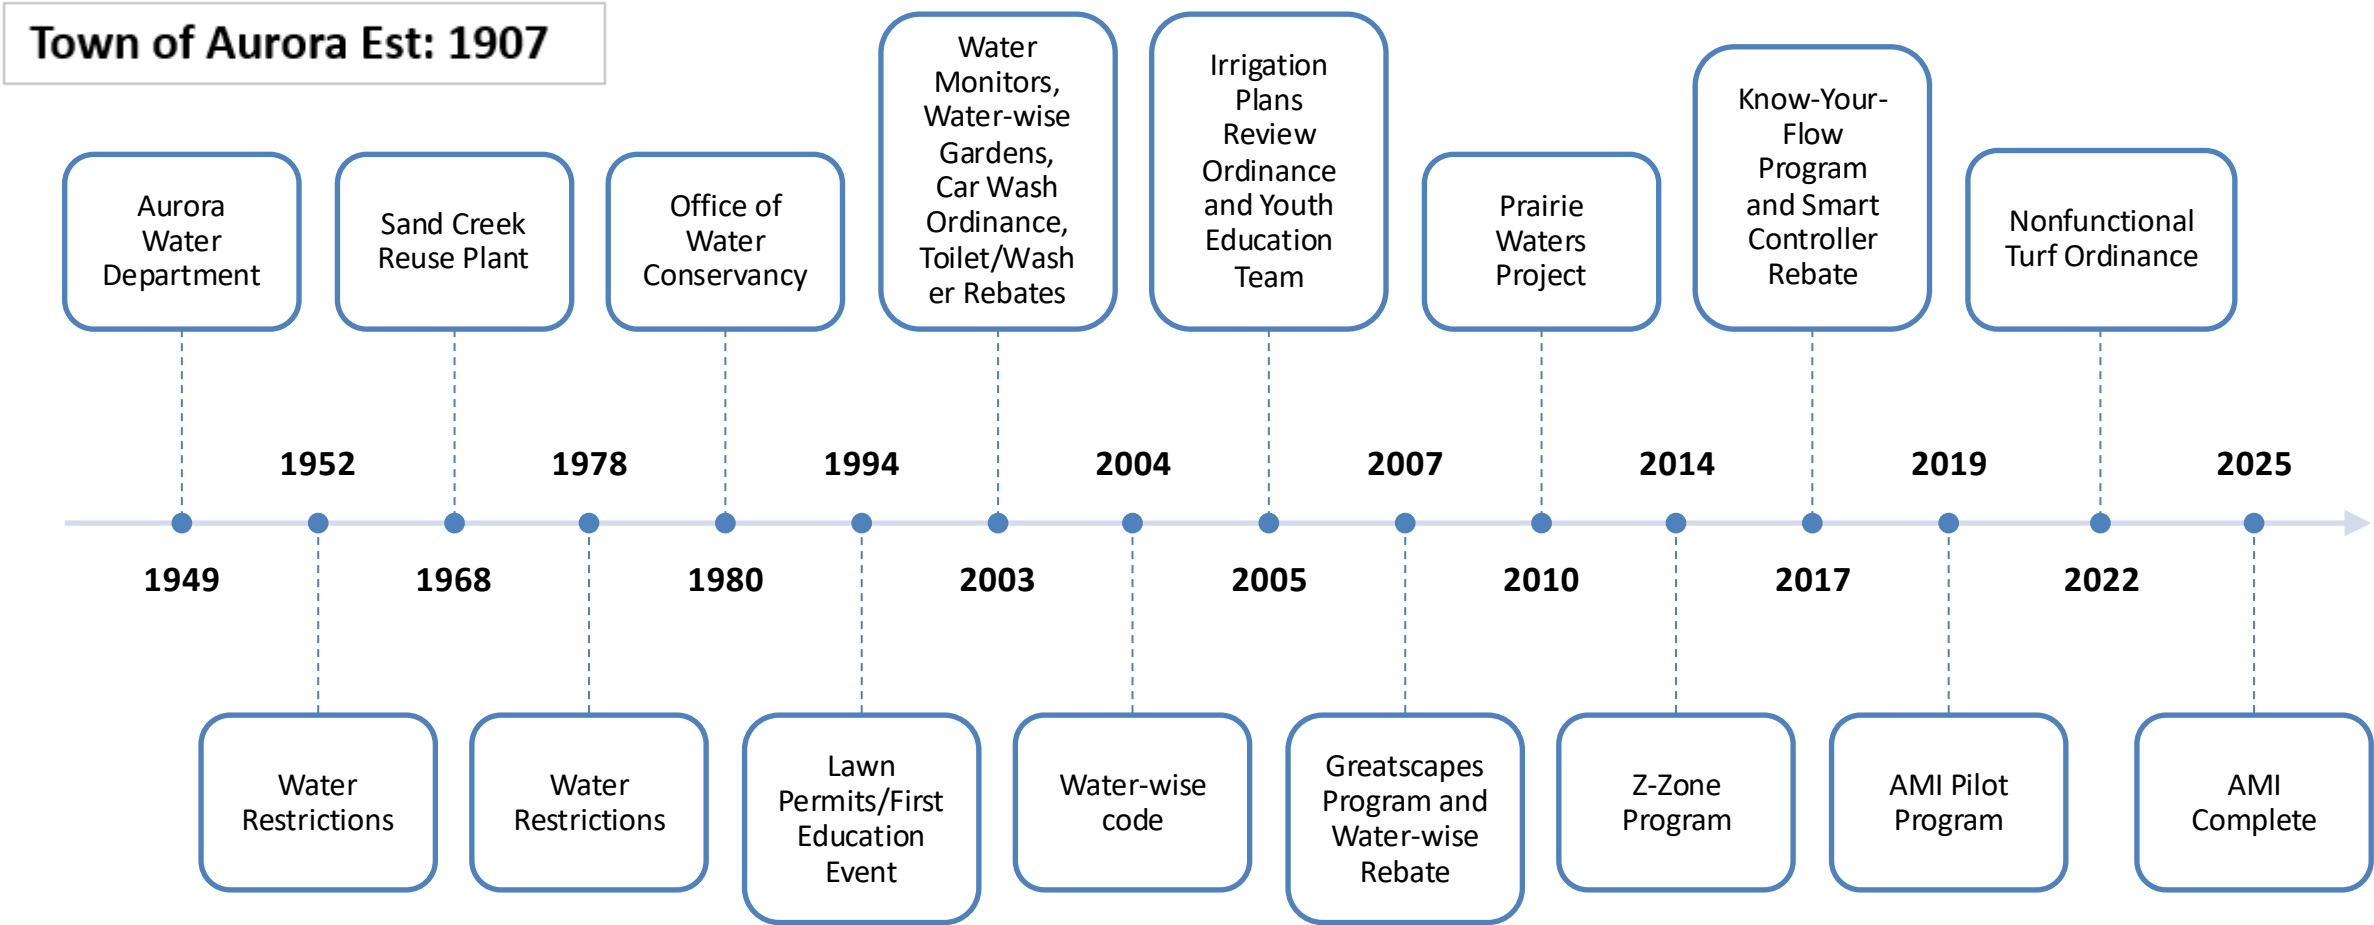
Town of Aurora Est: 1907

Aurora Water Department

Sand Creek Reuse Plant

Office of Water Conservancy

Water Monitors, Water-wise Gardens, Car Wash Ordinance, Toilet/Washer Rebates

Irrigation Plans Review Ordinance and Youth Education Team

Prairie Waters Project

Know-Your-Flow Program and Smart Controller Rebate

Nonfunctional Turf Ordinance

1952 1978 1994 2004 2007 2014 2019 2025

1949 1968 1980 2003 2005 2010 2017 2022

Water Restrictions

Water Restrictions

Lawn Permits/First Education Event

Water-wise code

Greatscapes Program and Water-wise Rebate

Z-Zone Program

AMI Pilot Program

AMI Complete